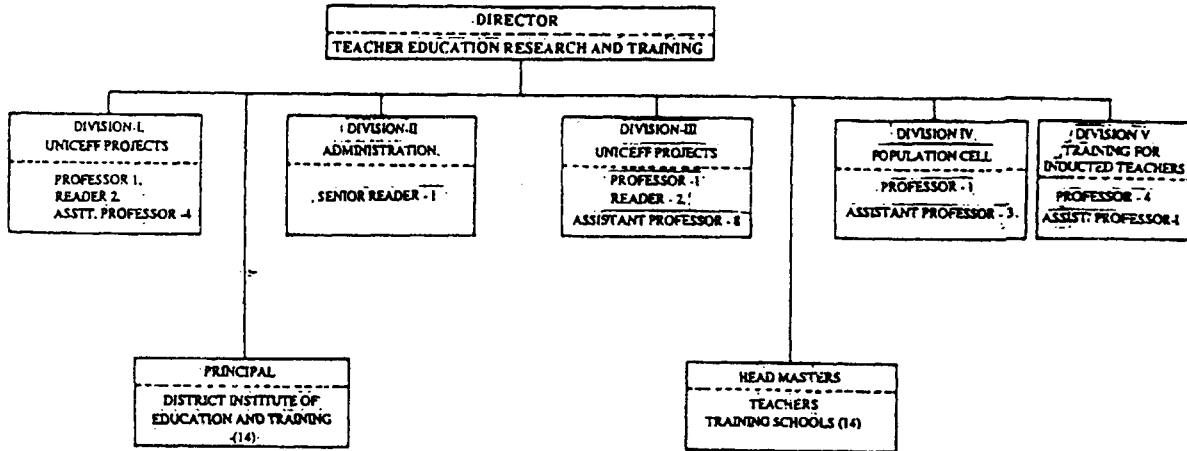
DIRECTOR
TEACHER EDUCATION RESEARCH AND TRAINING

DIVISION-I.
UNICEFF PROJECTS
PROFESSOR 1.
READER 2.
ASSTT. PROFESSOR -4

DIVISION-II
ADMINISTRATION.
SENIOR READER - 1

DIVISION-III
UNICEFF PROJECTS
PROFESSOR -1
READER - 2.
ASSISTANT PROFESSOR - 8

DIVISION IV.
POPULATION CELL
PROFESSOR - 1
ASSISTANT PROFESSOR - 3.

DIVISION V
TRAINING FOR INDUCTED TEACHERS
PROFESSOR - 4
ASSIST. PROFESSOR-1

PRINCIPAL
DISTRICT INSTITUTE OF EDUCATION AND TRAINING
(14)

HEAD MASTERS
TEACHERS
TRAINING SCHOOLS (14)